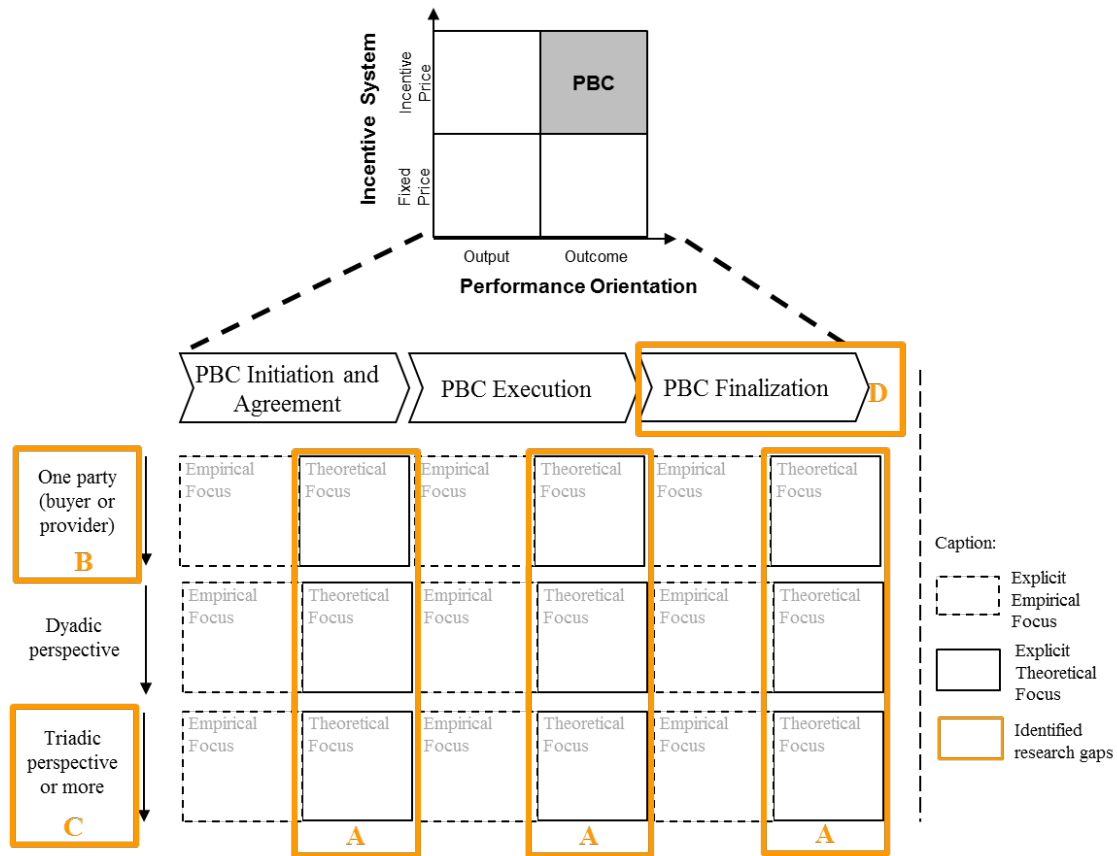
Incentive System

Incentive Price

Fixed Price

PBC

Output

Outcome

Performance Orientation

PBC Initiation and Agreement

PBC Execution

PBC Finalization

D

One party (buyer or provider)

B

Empirical Focus

Theoretical Focus

Empirical Focus

Theoretical Focus

Empirical Focus

Theoretical Focus

Dyadic perspective

Empirical Focus

Theoretical Focus

Empirical Focus

Theoretical Focus

Empirical Focus

Theoretical Focus

Triadic perspective or more

C

Empirical Focus

Theoretical Focus

Empirical Focus

Theoretical Focus

Empirical Focus

Theoretical Focus

A

A

A

Caption:

Explicit Empirical Focus

Explicit Theoretical Focus

Identified research gaps